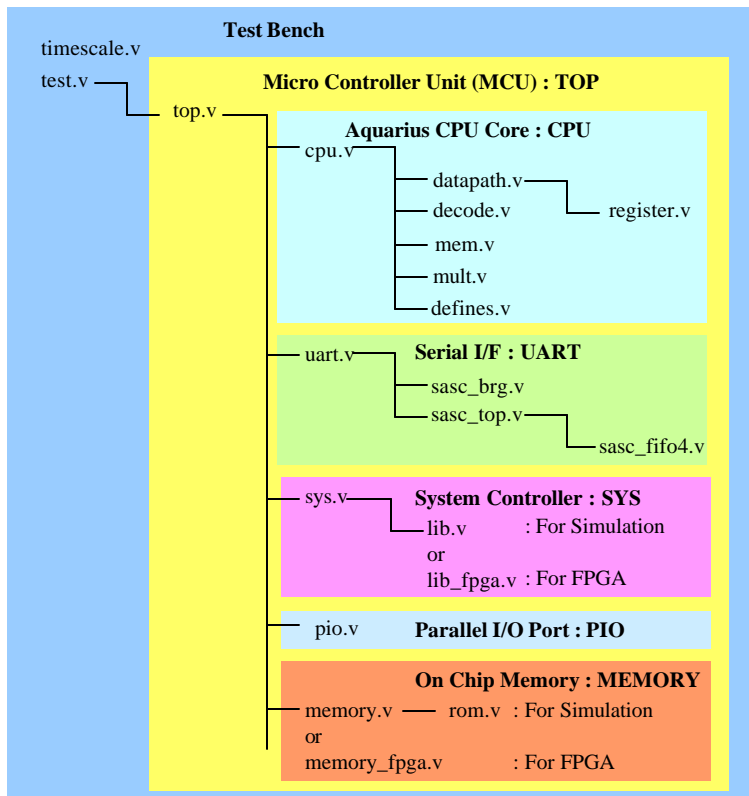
Test Bench

timescale.v

test.v

Micro Controller Unit (MCU) : TOP

top.v

Aquarius CPU Core : CPU

cpu.v

datapath.v

decode.v

register.v

mem.v

mult.v

defines.v

uart.v

Serial I/F : UART

sasc_brg.v

sasc_top.v

sasc_fifo4.v

sys.v

System Controller : SYS

lib.v : For Simulation

or

lib_fpga.v : For FPGA

pio.v

Parallel I/O Port : PIO

On Chip Memory : MEMORY

memory.v rom.v : For Simulation

or

memory_fpga.v : For FPGA